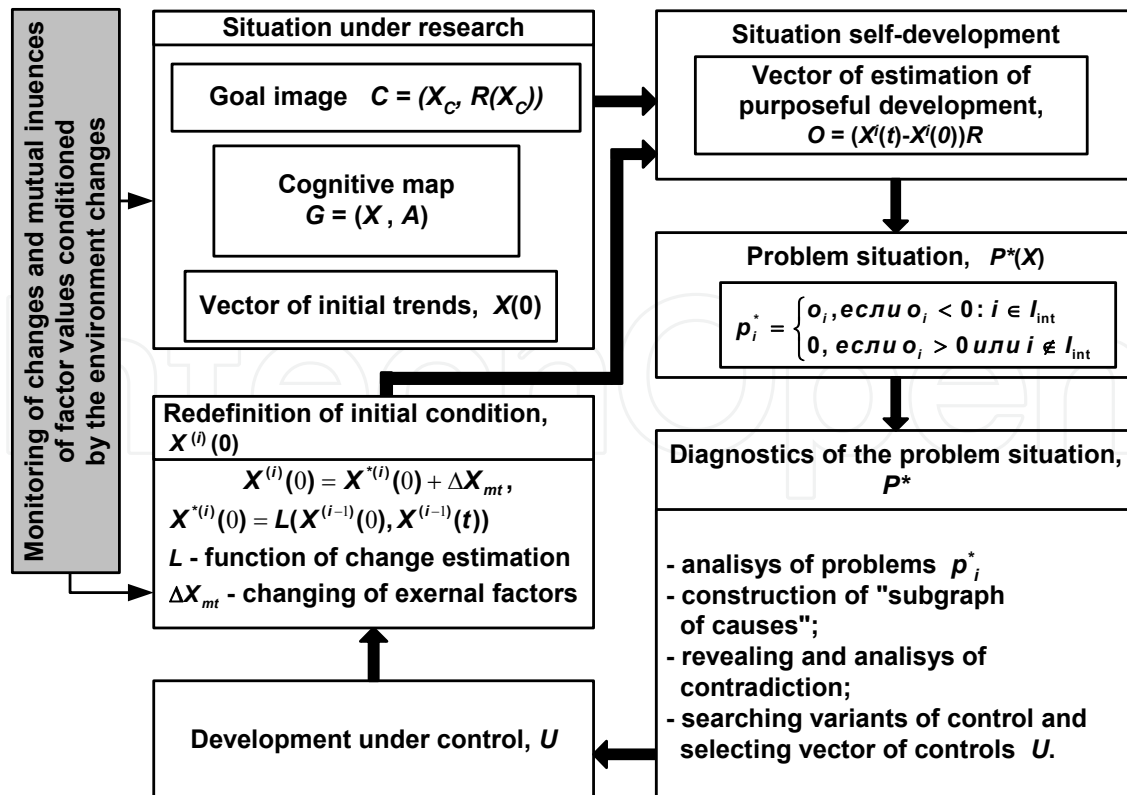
Monitoring of changes and mutual inuences of factor values conditioned by the environment changes

Situation under research

Goal image $C = (X_C, R(X_C))$

Cognitive map $G = (X, A)$

Vector of initial trends, $X(0)$

Situation self-development

Vector of estimation of purposeful development, $O = (X^i(t)-X^i(0))R$

Problem situation, $P^*(X)$

$p_i^* = \begin{cases} o_i, если\ o_i < 0 : i \in I_{int} \\ 0, если\ o_i > 0\ или\ i \notin I_{int} \end{cases}$

Redefinition of initial condition, $X^{(i)}(0)$

$X^{(i)}(0) = X^{*(i)}(0) + \Delta X_{mt}$,

$X^{*(i)}(0) = L(X^{(i-1)}(0), X^{(i-1)}(t))$

$L$ - function of change estimation

$\Delta X_{mt}$ - changing of exernal factors

Diagnostics of the problem situation, $P^*$

- analisys of problems $p_i^*$
- construction of "subgraph of causes";
- revealing and analisys of contradiction;
- searching variants of control and selecting vector of controls $U$.

Development under control, $U$